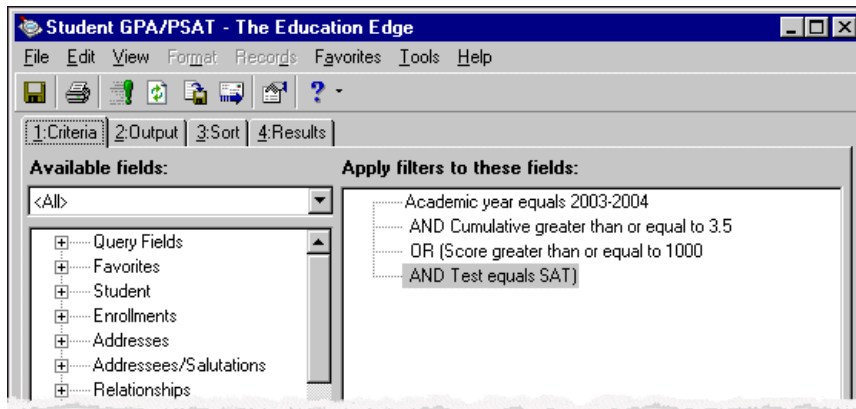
Student GPA/PSAT - The Education Edge

File Edit View Format Records Favorites Tools Help

1:Criteria 2:Output 3:Sort 4:Results

Available fields:

<All>

Query Fields
Favorites
Student
Enrollments
Addresses
Addressees/Salutations
Relationships

Apply filters to these fields:

Academic year equals 2003-2004
AND Cumulative greater than or equal to 3.5
OR (Score greater than or equal to 1000
AND Test equals SAT)